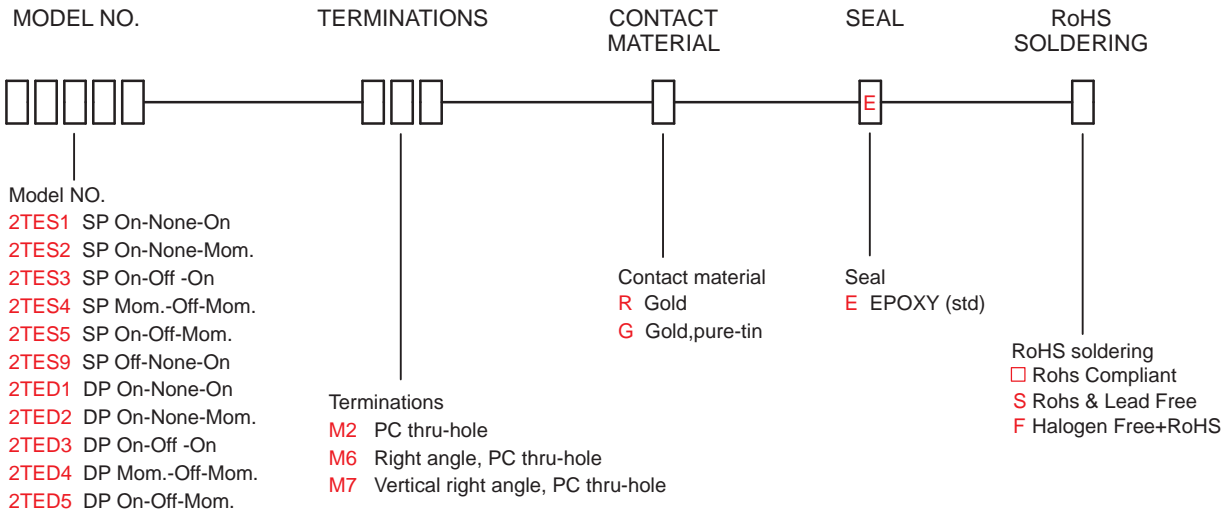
MODEL NO.

TERMINATIONS

CONTACT MATERIAL

SEAL

RoHS SOLDERING

E

Model NO.
2TES1 SP On-None-On
2TES2 SP On-None-Mom.
2TES3 SP On-Off -On
2TES4 SP Mom.-Off-Mom.
2TES5 SP On-Off-Mom.
2TES9 SP Off-None-On
2TED1 DP On-None-On
2TED2 DP On-None-Mom.
2TED3 DP On-Off -On
2TED4 DP Mom.-Off-Mom.
2TED5 DP On-Off-Mom.

Terminations
M2 PC thru-hole
M6 Right angle, PC thru-hole
M7 Vertical right angle, PC thru-hole

Contact material
R Gold
G Gold,pure-tin

Seal
E EPOXY (std)

RoHS soldering
□ Rohs Compliant
S Rohs & Lead Free
F Halogen Free+RoHS